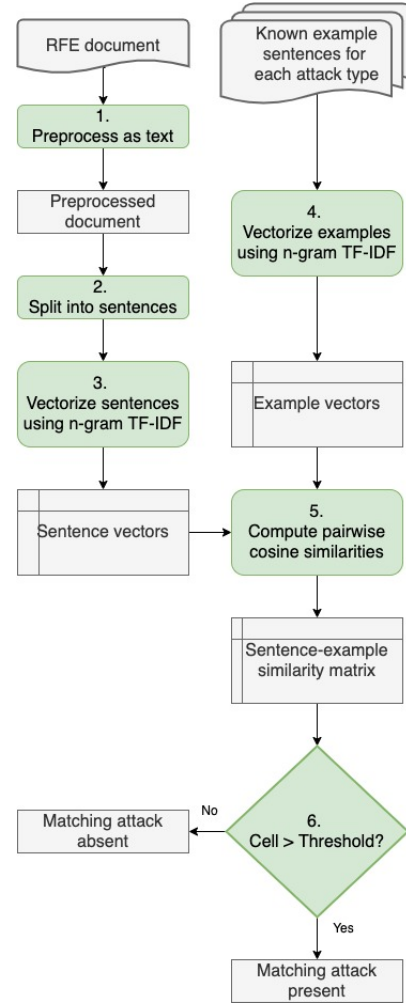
RFE document

Known example sentences for each attack type

1. Preprocess as text

Preprocessed document

2. Split into sentences

3. Vectorize sentences using n-gram TF-IDF

Sentence vectors

4. Vectorize examples using n-gram TF-IDF

Example vectors

5. Compute pairwise cosine similarities

Sentence-example similarity matrix

6. Cell > Threshold?

No

Matching attack absent

Yes

Matching attack present